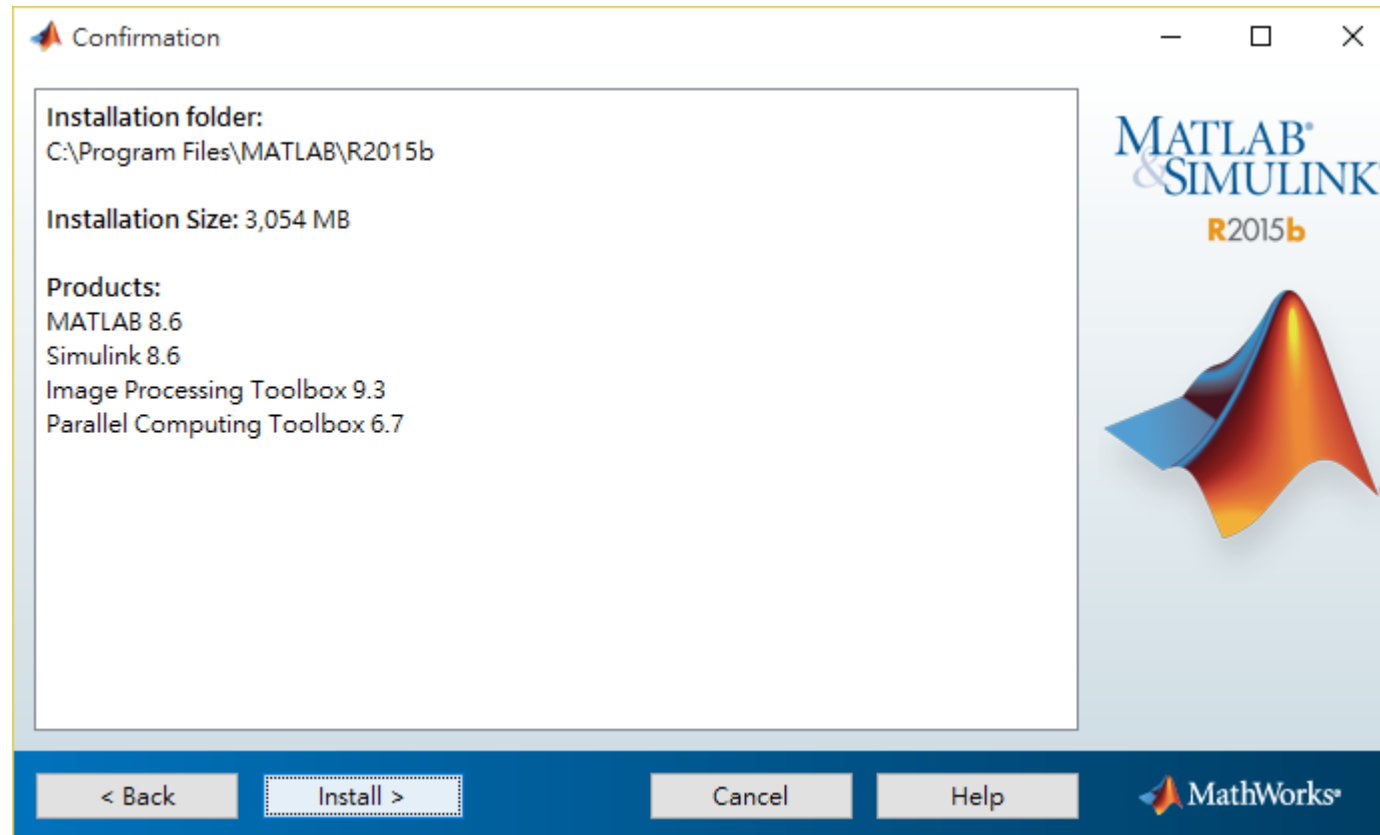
Confirmation

Installation folder:
C:\Program Files\MATLAB\R2015b

Installation Size: 3,054 MB

Products:
MATLAB 8.6
Simulink 8.6
Image Processing Toolbox 9.3
Parallel Computing Toolbox 6.7

MATLAB®
&SIMULINK
R2015b

< Back
Install >
Cancel
Help
MathWorks®